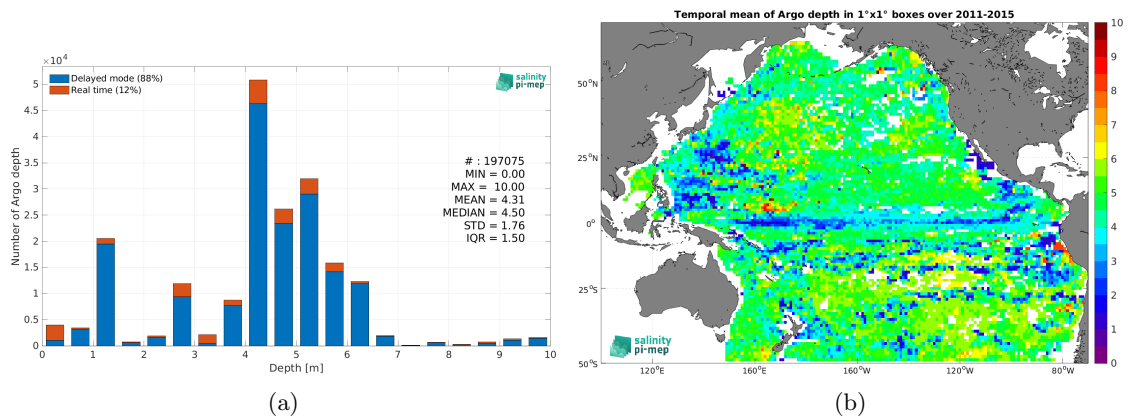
$\times 10^4$

5

4.5

4

3.5

3

2.5

2

1.5

1

0.5

0

Number of Argo depth

Delayed mode (88%)

Real time (12%)

salinity pi-mep

# : 197075
MIN = 0.00
MAX = 10.00
MEAN = 4.31
MEDIAN = 4.50
STD = 1.76
IQR = 1.50

0 1 2 3 4 5 6 7 8 9 10

Depth [m]

(a)

Temporal mean of Argo depth in 1°x1° boxes over 2011-2015

50°N

25°N

0°

25°S

50°S

120°E 160°E 160°W 120°W 80°W

salinity pi-mep

10
9
8
7
6
5
4
3
2
1
0

(b)